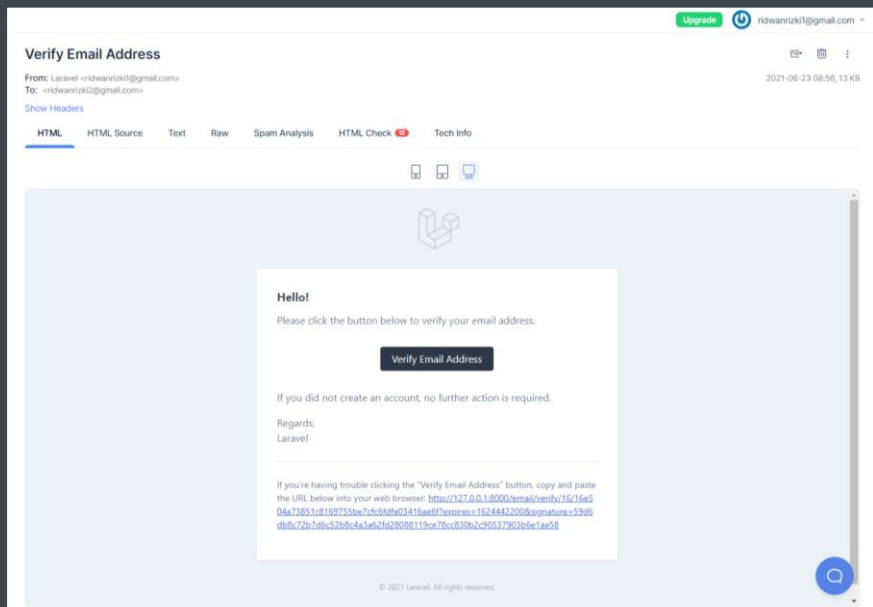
Upgrade ridwanrizki1@gmail.com

Verify Email Address

From: Laravel <ridwanrizki1@gmail.com>
To: <ridwanrizki2@gmail.com>

2021-06-23 08:56, 13 KB

Show Headers

HTML HTML Source Text Raw Spam Analysis HTML Check 12 Tech Info

Hello!

Please click the button below to verify your email address.

Verify Email Address

If you did not create an account, no further action is required.

Regards,
Laravel

If you're having trouble clicking the "Verify Email Address" button, copy and paste the URL below into your web browser: http://127.0.0.1:8000/email/verify/16/16e504a73851c8169755be7cfc6fdfe03416ae6f?expires=1624442200&signature=59d6db8c72b7d6c52b8c4a3a62fd28088119ce78cc830b2c90537903b6e1ae58

© 2021 Laravel. All rights reserved.